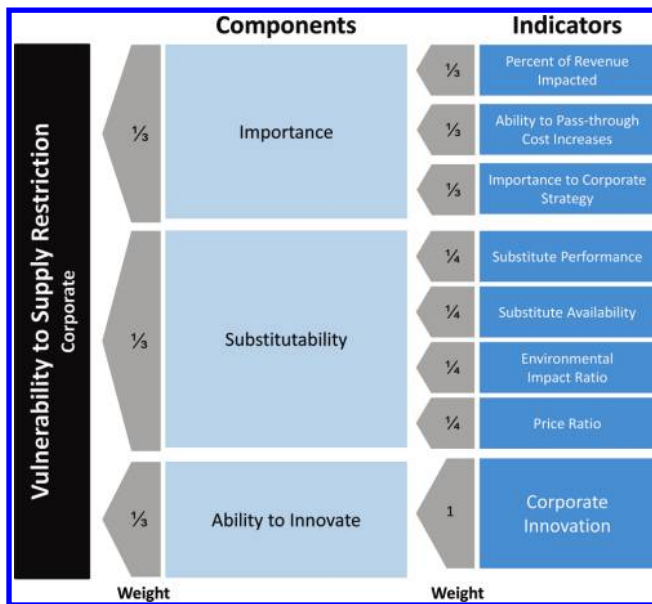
Components

Indicators

Vulnerability to Supply Restriction
Corporate

⅓

Importance

⅓

Percent of Revenue Impacted

⅓

Ability to Pass-through Cost Increases

⅓

Importance to Corporate Strategy

⅓

Substitutability

¼

Substitute Performance

¼

Substitute Availability

¼

Environmental Impact Ratio

¼

Price Ratio

⅓

Ability to Innovate

1

Corporate Innovation

Weight

Weight